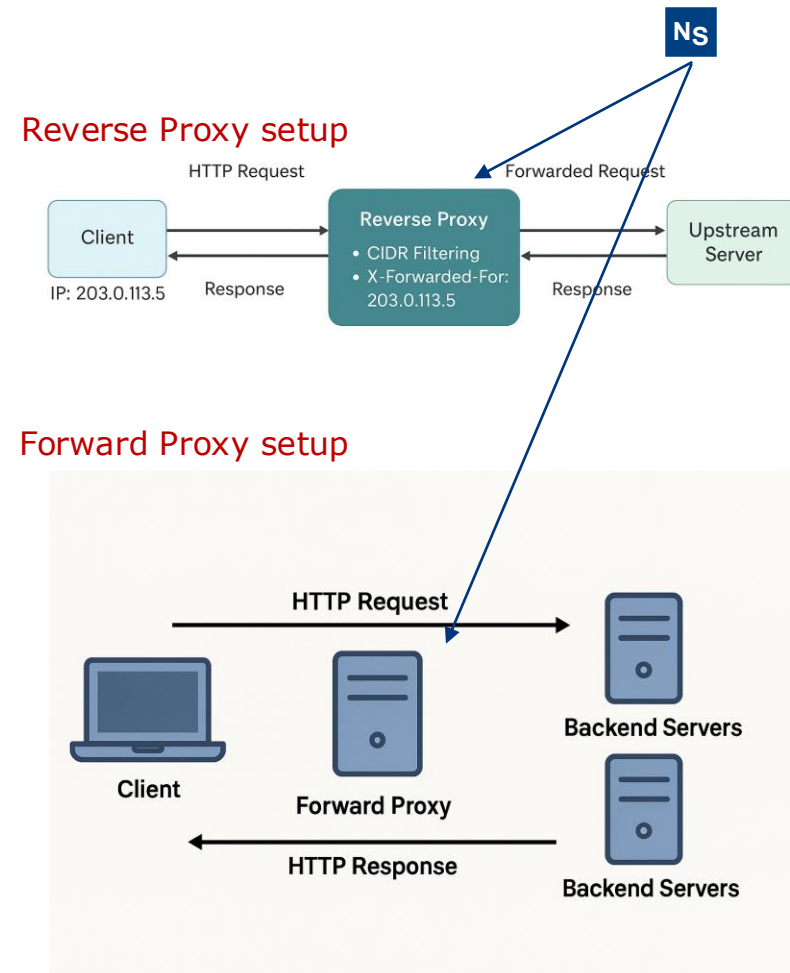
NS

Reverse Proxy setup

HTTP Request

Forwarded Request

Client

IP: 203.0.113.5

Reverse Proxy

• CIDR Filtering
• X-Forwarded-For: 203.0.113.5

Upstream Server

Response

Response

Forward Proxy setup

HTTP Request

Client

Forward Proxy

Backend Servers

HTTP Response

Backend Servers